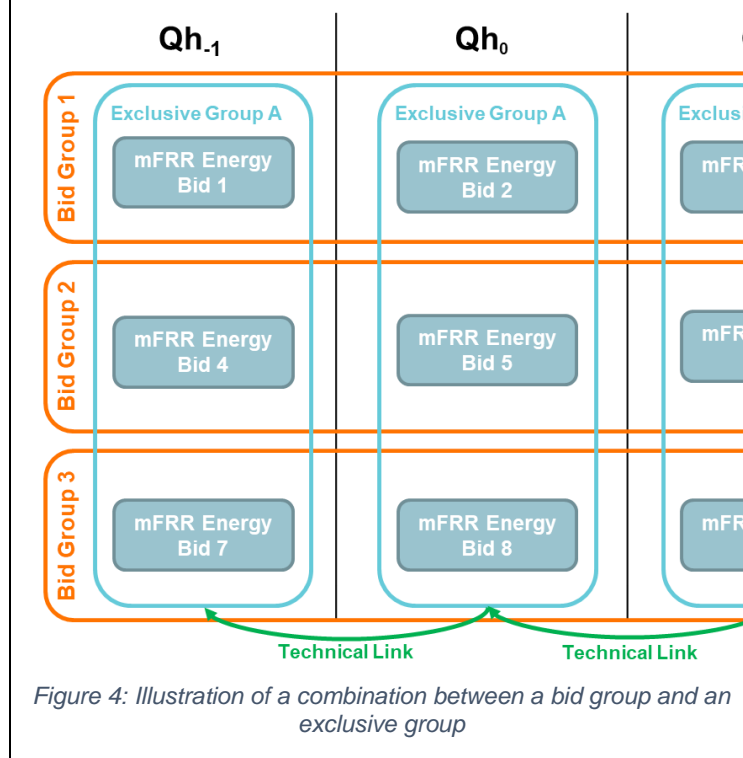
$Qh_{-1}$

$Qh_0$

Bid Group 1

Exclusive Group A

mFRR Energy Bid 1

Exclusive Group A

mFRR Energy Bid 2

Exclus

mFR

Bid Group 2

mFRR Energy Bid 4

mFRR Energy Bid 5

mFR

Bid Group 3

mFRR Energy Bid 7

mFRR Energy Bid 8

mFR

Technical Link

Technical Link

Figure 4: Illustration of a combination between a bid group and an exclusive group